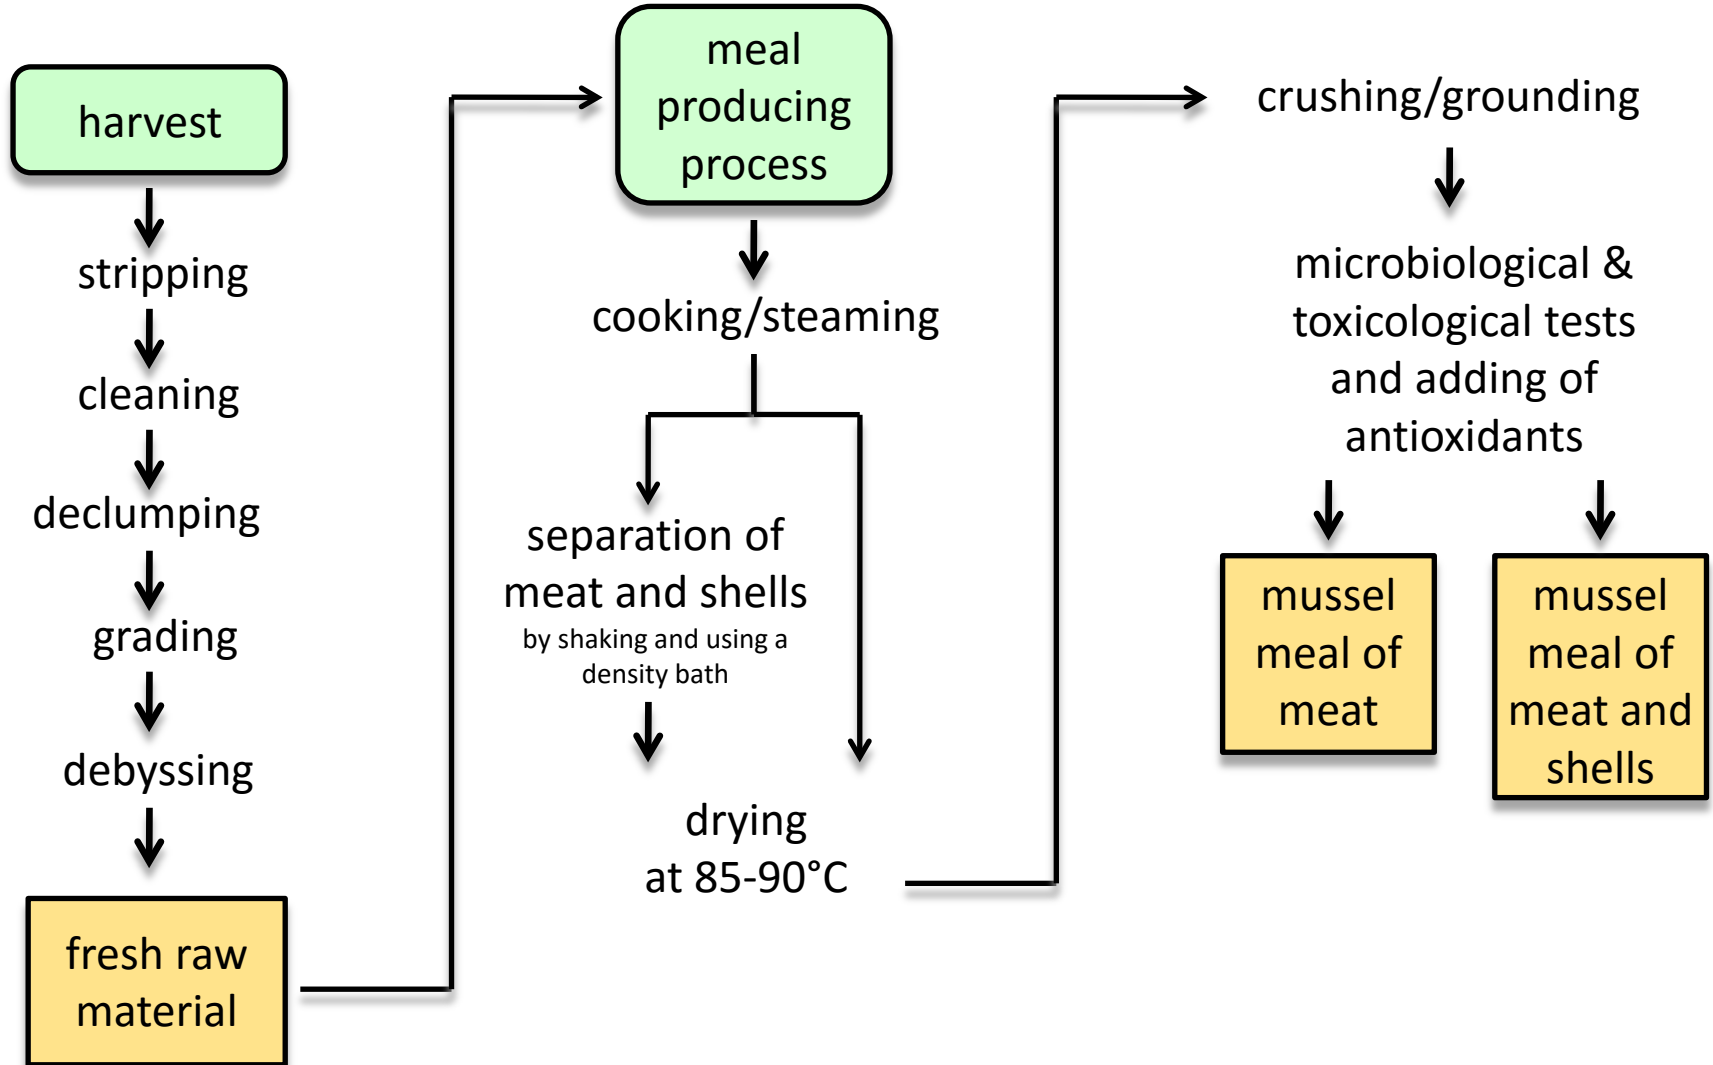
harvest

stripping

cleaning

declumping

grading

debyssing

fresh raw material

meal producing process

cooking/steaming

separation of meat and shells
by shaking and using a density bath

drying at 85-90°C

crushing/grounding

microbiological & toxicological tests and adding of antioxidants

mussel meal of meat

mussel meal of meat and shells